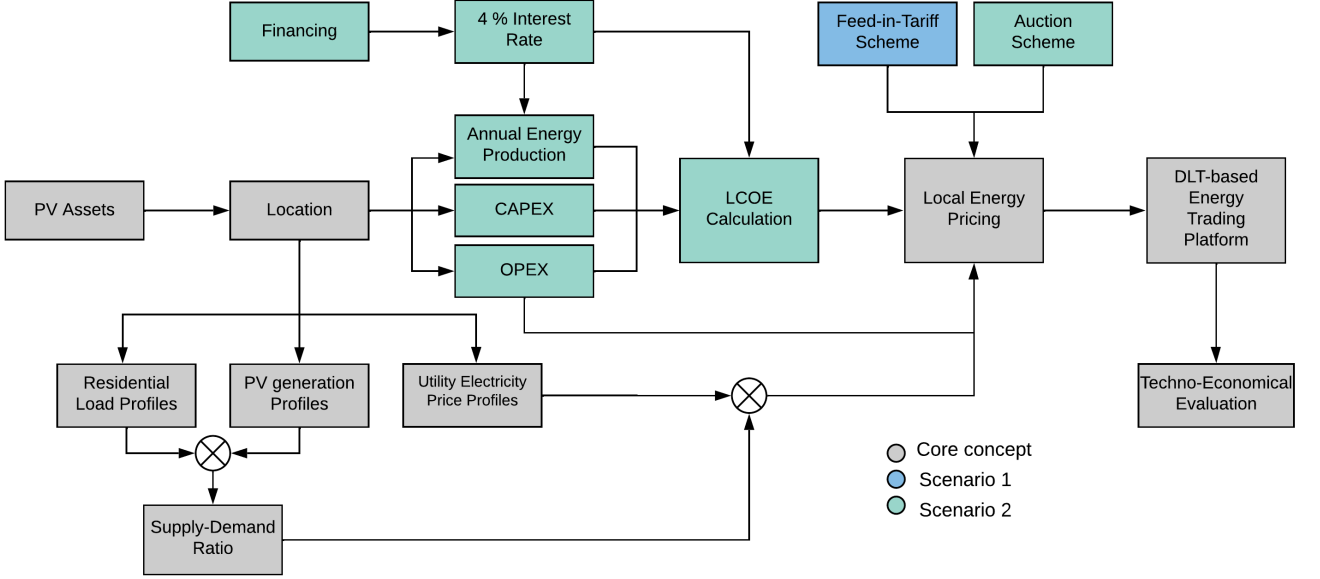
Financing

4 % Interest Rate

Feed-in-Tariff Scheme

Auction Scheme

Annual Energy Production

PV Assets

Location

CAPEX

LCOE Calculation

Local Energy Pricing

DLT-based Energy Trading Platform

OPEX

Residential Load Profiles

PV generation Profiles

Utility Electricity Price Profiles

Techno-Economical Evaluation

Core concept

Scenario 1

Scenario 2

Supply-Demand Ratio